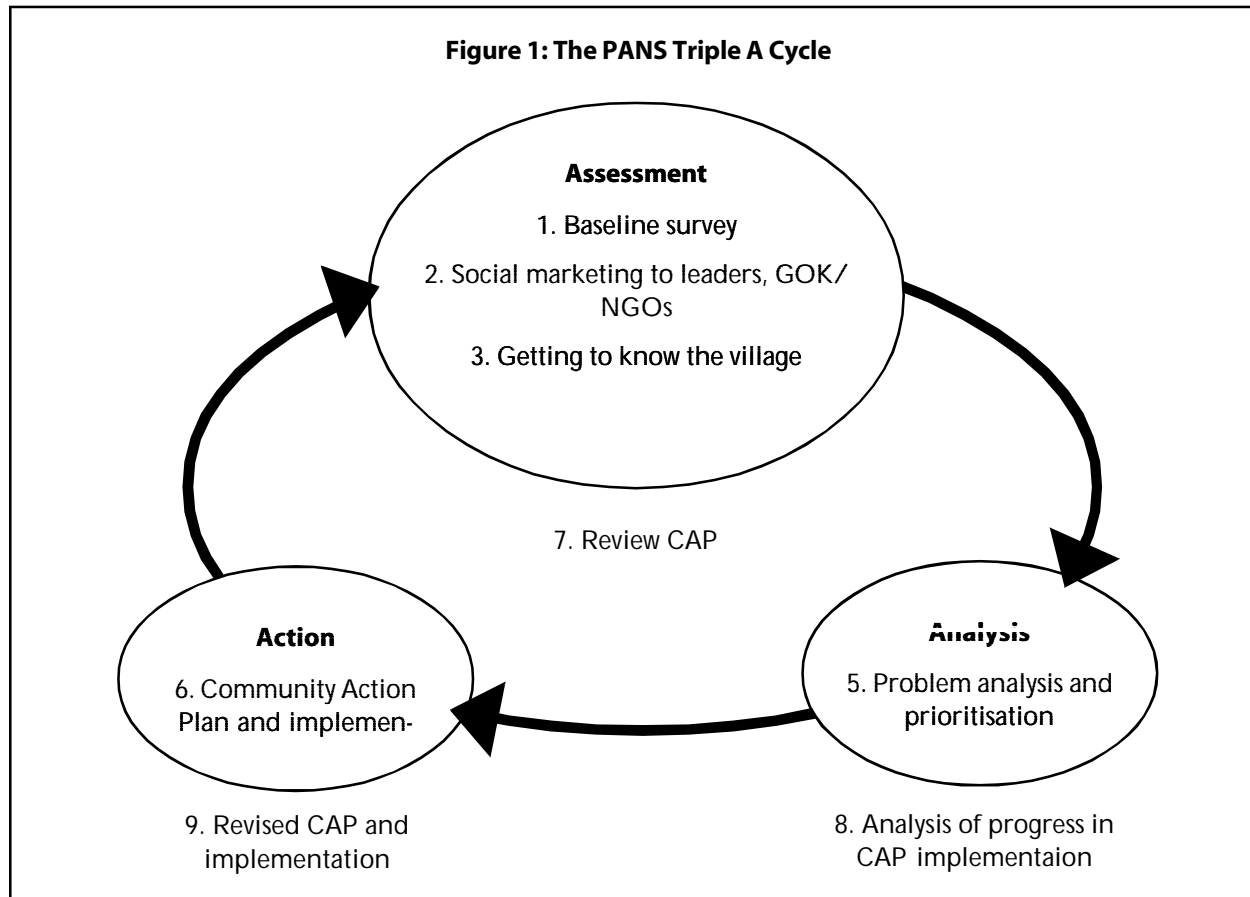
**Figure 1: The PANS Triple A Cycle**

**Assessment**

1. Baseline survey

2. Social marketing to leaders, GOK/ NGOs

3. Getting to know the village

7. Review CAP

**Action**

6. Community Action Plan and implemen-

**Analysis**

5. Problem analysis and prioritisation

9. Revised CAP and implementation

8. Analysis of progress in CAP implementaion